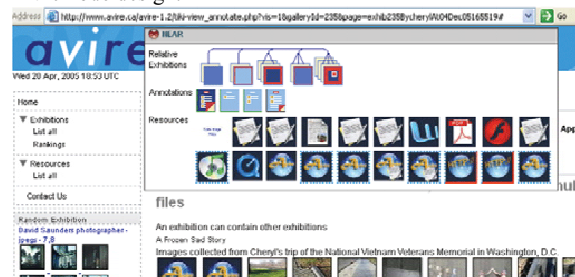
Address http://www.avire.ca/avire-1.2/tiki-view_annot.ate.php?vis=1&galleryId=235&page=exhib235&by=cheryl&tt=04Dec05165519#

Go

avire

Wed 20 Apr, 2005 18:53 UTC

NEAR

Relative Exhibitions

Annotations

Resources

Home

Exhibitions

List all

Rankings

Resources

List all

Contact Us

Random Exhibition

David Saunders photographer-jpegs - 7,8

App

files

An exhibition can contain other exhibitions

At Frozen Sad Story

Images collected from Cheryl's trip of the National Vietnam Veterans Memorial in Washington, D.C.